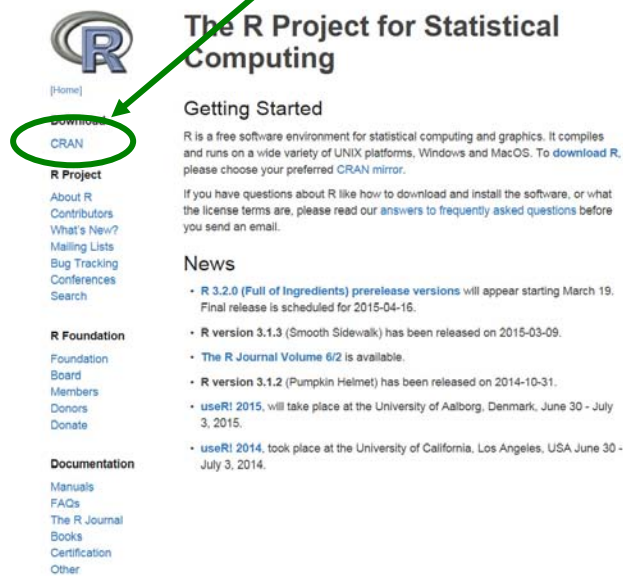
[Home]

Download

CRAN

R Project

About R
Contributors
What's New?
Mailing Lists
Bug Tracking
Conferences
Search

R Foundation

Foundation
Board
Members
Donors
Donate

Documentation

Manuals
FAQs
The R Journal
Books
Certification
Other

The R Project for Statistical Computing

Getting Started

R is a free software environment for statistical computing and graphics. It compiles and runs on a wide variety of UNIX platforms, Windows and MacOS. To download R, please choose your preferred CRAN mirror.

If you have questions about R like how to download and install the software, or what the license terms are, please read our answers to frequently asked questions before you send an email.

News

• R 3.2.0 (Full of Ingredients) prerelease versions will appear starting March 19. Final release is scheduled for 2015-04-16.

• R version 3.1.3 (Smooth Sidewalk) has been released on 2015-03-09.

• The R Journal Volume 6/2 is available.

• R version 3.1.2 (Pumpkin Helmet) has been released on 2014-10-31.

• useR! 2015, will take place at the University of Aalborg, Denmark, June 30 - July 3, 2015.

• useR! 2014, took place at the University of California, Los Angeles, USA June 30 - July 3, 2014.